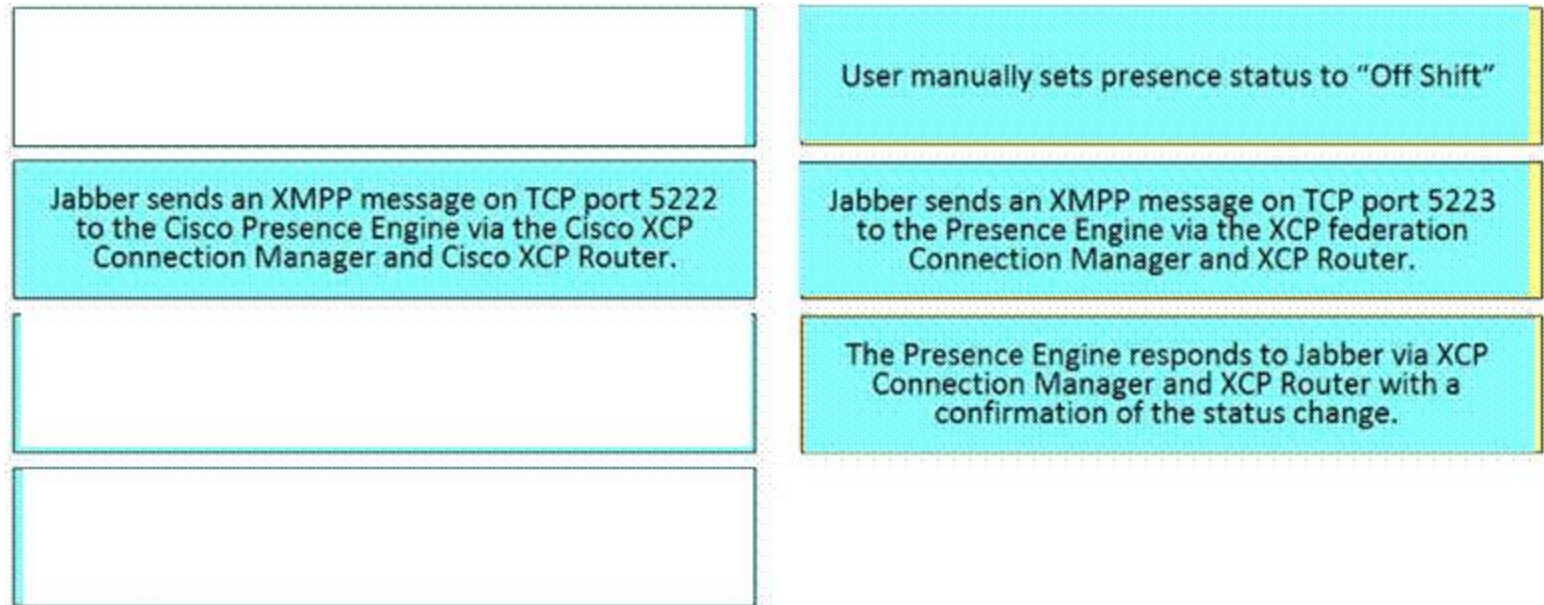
Jabber sends an XMPP message on TCP port 5222 to the Cisco Presence Engine via the Cisco XCP Connection Manager and Cisco XCP Router.

User manually sets presence status to "Off Shift"

Jabber sends an XMPP message on TCP port 5223 to the Presence Engine via the XCP federation Connection Manager and XCP Router.

The Presence Engine responds to Jabber via XCP Connection Manager and XCP Router with a confirmation of the status change.